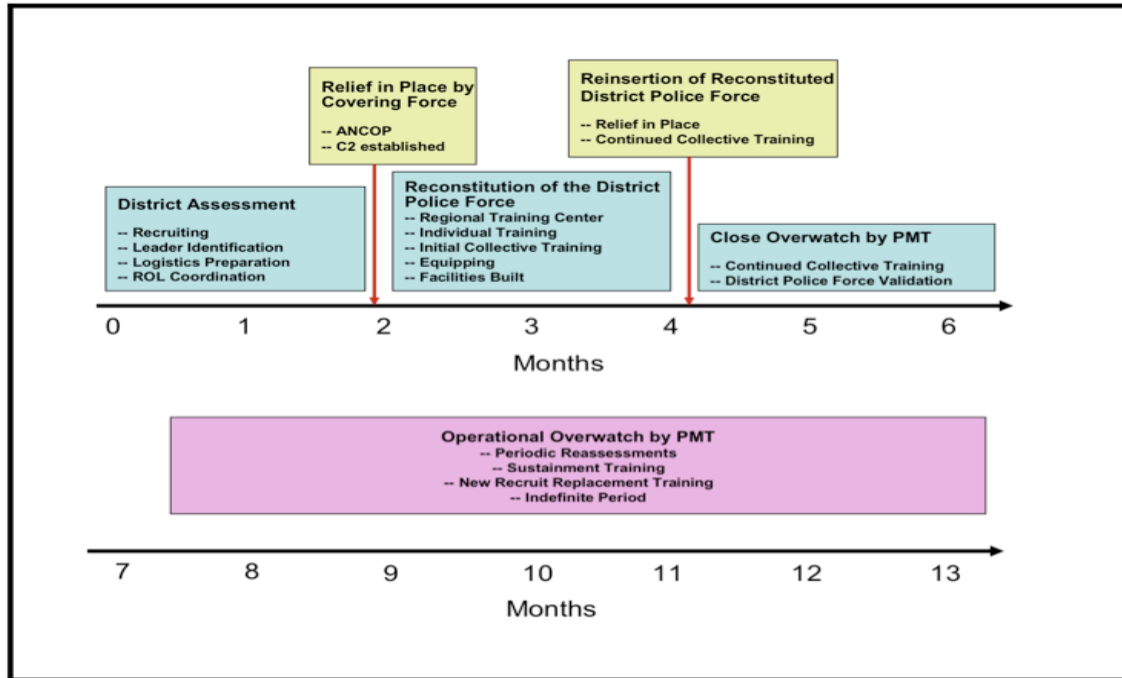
Relief in Place by Covering Force
-- ANCOP
-- C2 established

Reinsertion of Reconstituted District Police Force
-- Relief in Place
-- Continued Collective Training

District Assessment
-- Recruiting
-- Leader Identification
-- Logistics Preparation
-- ROL Coordination

Reconstitution of the District Police Force
-- Regional Training Center
-- Individual Training
-- Initial Collective Training
-- Equipping
-- Facilities Built

Close Overwatch by PMT
-- Continued Collective Training
-- District Police Force Validation

0 1 2 3 4 5 6
Months

Operational Overwatch by PMT
-- Periodic Reassessments
-- Sustainment Training
-- New Recruit Replacement Training
-- Indefinite Period

7 8 9 10 11 12 13
Months